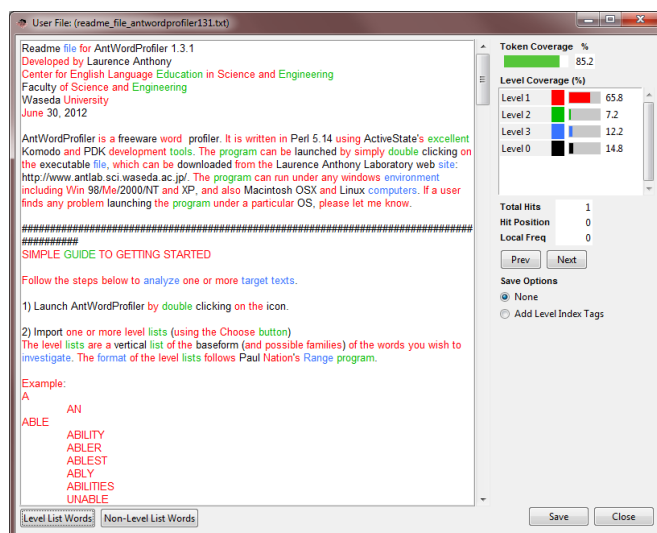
User File: (readme_file_antwordprofiler131.txt)

Readme file for AntWordProfiler 1.3.1
Developed by Laurence Anthony
Center for English Language Education in Science and Engineering
Faculty of Science and Engineering
Waseda University
June 30, 2012

AntWordProfiler is a freeware word profiler. It is written in Perl 5.14 using ActiveState's excellent Komodo and PDK development tools. The program can be launched by simply double clicking on the executable file, which can be downloaded from the Laurence Anthony Laboratory web site: http://www.antlab.sci.waseda.ac.jp/. The program can run under any windows environment including Win 98/Me/2000/NT and XP, and also Macintosh OSX and Linux computers. If a user finds any problem launching the program under a particular OS, please let me know.

##########################################################################
SIMPLE GUIDE TO GETTING STARTED

Follow the steps below to analyze one or more target texts.

1) Launch AntWordProfiler by double clicking on the icon.

2) Import one or more level lists (using the Choose button)
The level lists are a vertical list of the baseform (and possible families) of the words you wish to investigate. The format of the level lists follows Paul Nation's Range program.

Example:
A
AN
ABLE
ABILITY
ABLER
ABLEST
ABLY
ABILITIES
UNABLE

Level List Words | Non-Level List Words

Token Coverage %
85.2

Level Coverage (%)

| | |
|---|---|
| Level 1 | 65.8 |
| Level 2 | 7.2 |
| Level 3 | 12.2 |
| Level 0 | 14.8 |

Total Hits 1
Hit Position 0
Local Freq 0

Prev | Next

Save Options
None
Add Level Index Tags

Save | Close